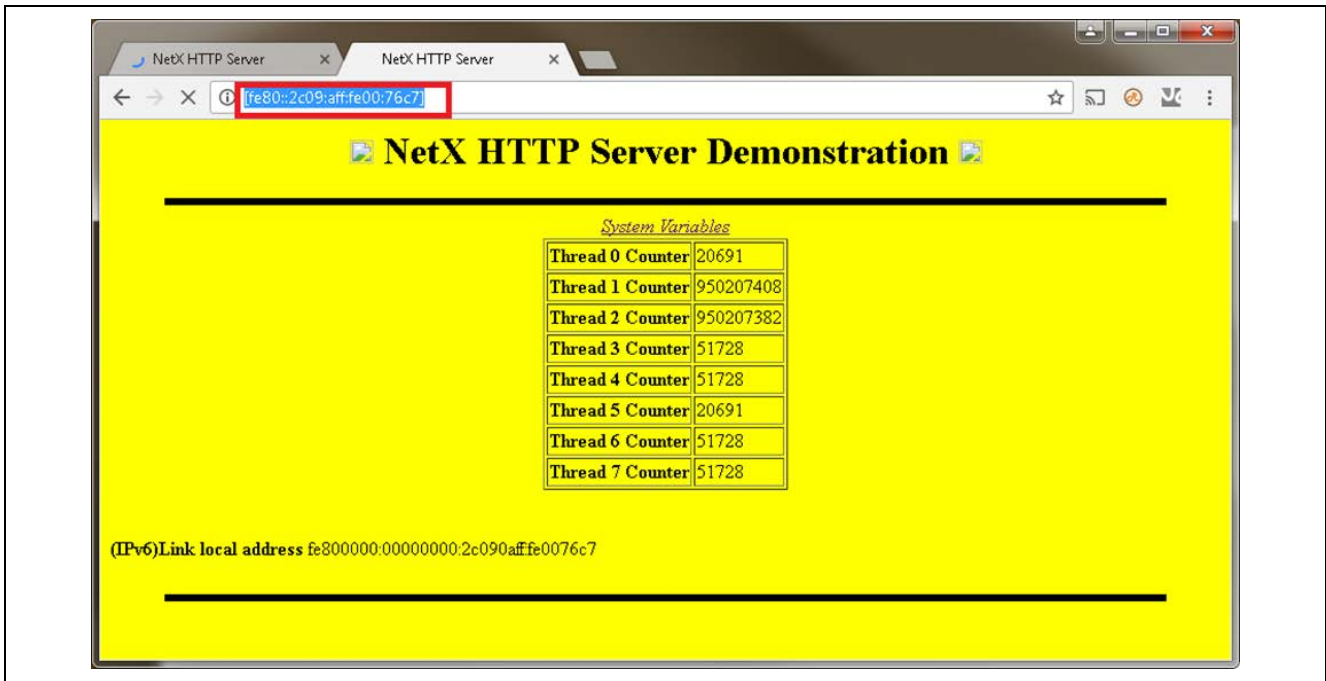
NetX HTTP Server ×
NetX HTTP Server ×

[fe80::2c09:aff:fe00:76c7]

NetX HTTP Server Demonstration

System Variables

| Thread 0 Counter | 20691 |
|---|---|
| Thread 1 Counter | 950207408 |
| Thread 2 Counter | 950207382 |
| Thread 3 Counter | 51728 |
| Thread 4 Counter | 51728 |
| Thread 5 Counter | 20691 |
| Thread 6 Counter | 51728 |
| Thread 7 Counter | 51728 |

(IPv6)Link local address fe800000:00000000:2c090afffe0076c7